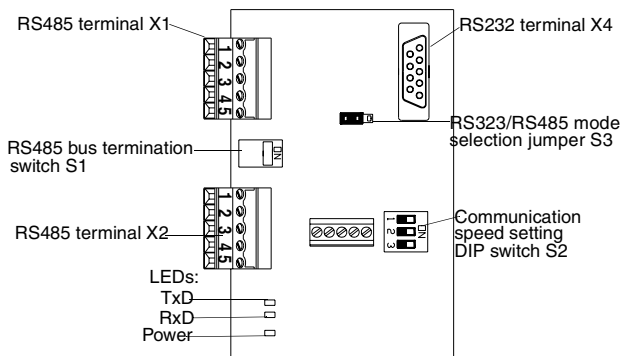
RS485 terminal X1

1
2
3
4
5

RS232 terminal X4

RS323/RS485 mode selection jumper S3

RS485 bus termination switch S1

ON

RS485 terminal X2

1
2
3
4
5

Communication speed setting DIP switch S2

ON
1
2
3

LEDs:

TxD

RxD

Power